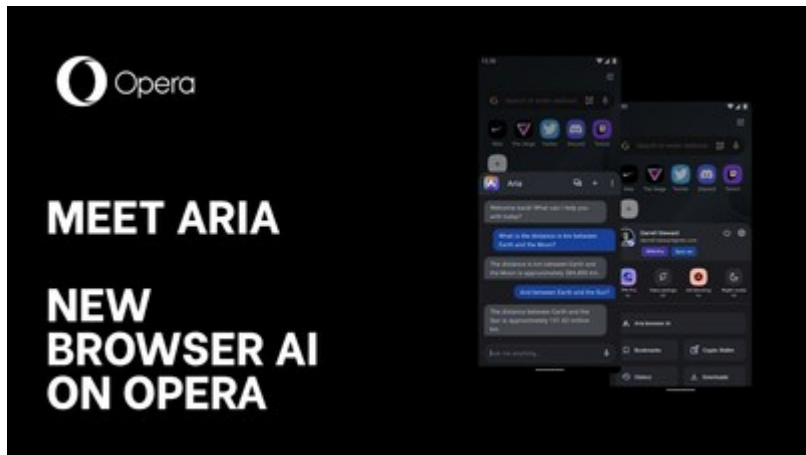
Opera

MEET ARIA

NEW BROWSER AI ON OPERA

Aria

Welcome back! What can I help you with today?

What is the distance in km between Earth and the Moon?

The distance is not constant. Earth and the Moon is approximately 384,400 km.

And between Earth and the Sun?

The distance between Earth and the Sun is approximately 149.60 million km.

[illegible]

Nike

The Verge

Twitter

Discord

Twitch

Aria browser AI

Bookmarks

Crypto Wallet

History

Downloads